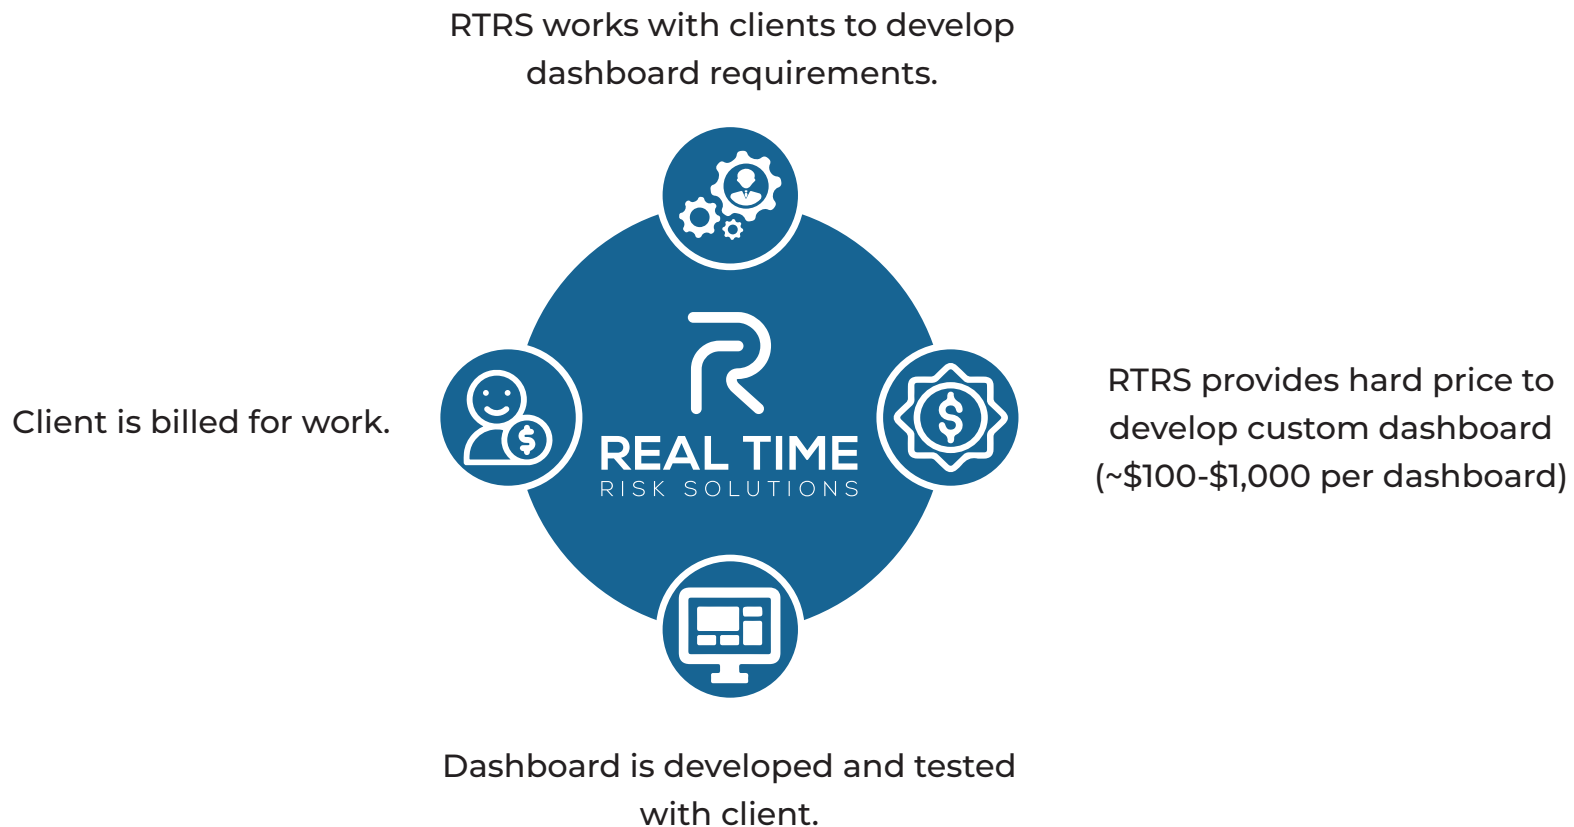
RTRS works with clients to develop dashboard requirements.

Client is billed for work.

REAL TIME
RISK SOLUTIONS

RTRS provides hard price to develop custom dashboard (~\$100-\$1,000 per dashboard)

Dashboard is developed and tested with client.